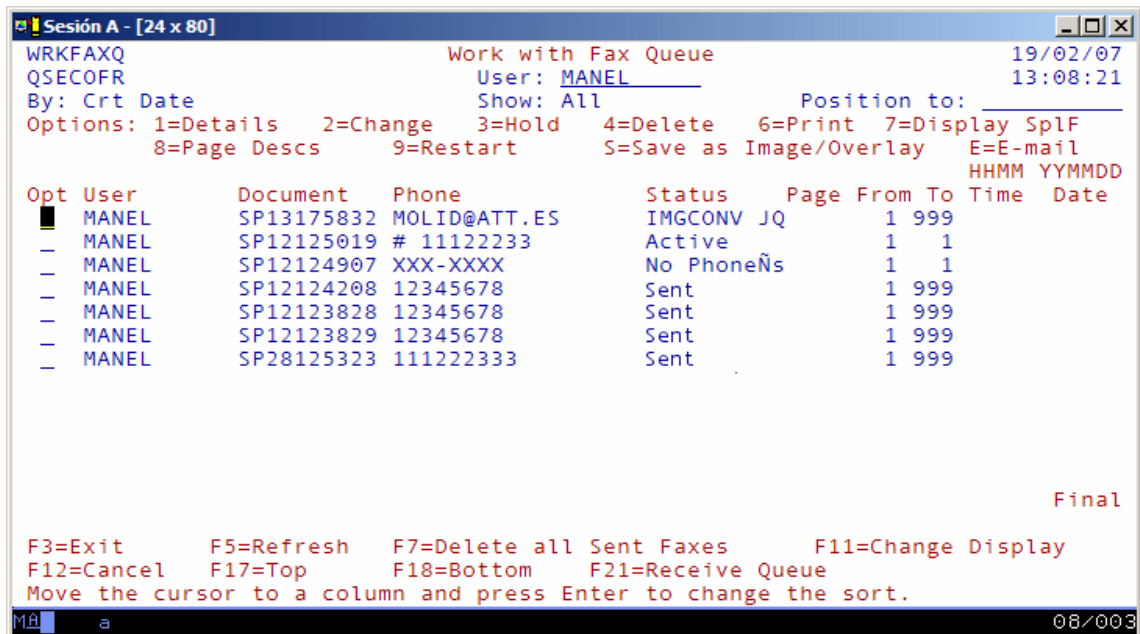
Sesión A - [24 x 80]

WRKFAXQ Work with Fax Queue 19/02/07
QSECOFR User: MANEL 13:08:21
By: Crt Date Show: All Position to:
Options: 1=Details 2=Change 3=Hold 4=Delete 6=Print 7=Display SplF
8=Page Descs 9=Restart S=Save as Image/Overlay E=E-mail

| Opt | User | Document | Phone | Status | Page From | To | HHMM Time | YYMMDD Date |
|---|---|---|---|---|---|---|---|---|
| _ | MANEL | SP13175832 | MOLID@ATT.ES | IMGCONV JQ | 1 | 999 | | |
| _ | MANEL | SP12125019 | # 11122233 | Active | 1 | 1 | | |
| _ | MANEL | SP12124907 | XXX-XXXX | No PhoneÑs | 1 | 1 | | |
| _ | MANEL | SP12124208 | 12345678 | Sent | 1 | 999 | | |
| _ | MANEL | SP12123828 | 12345678 | Sent | 1 | 999 | | |
| _ | MANEL | SP12123829 | 12345678 | Sent | 1 | 999 | | |
| _ | MANEL | SP28125323 | 111222333 | Sent | 1 | 999 | | |

Final

F3=Exit F5=Refresh F7=Delete all Sent Faxes F11=Change Display
F12=Cancel F17=Top F18=Bottom F21=Receive Queue
Move the cursor to a column and press Enter to change the sort.

MA a 08/003